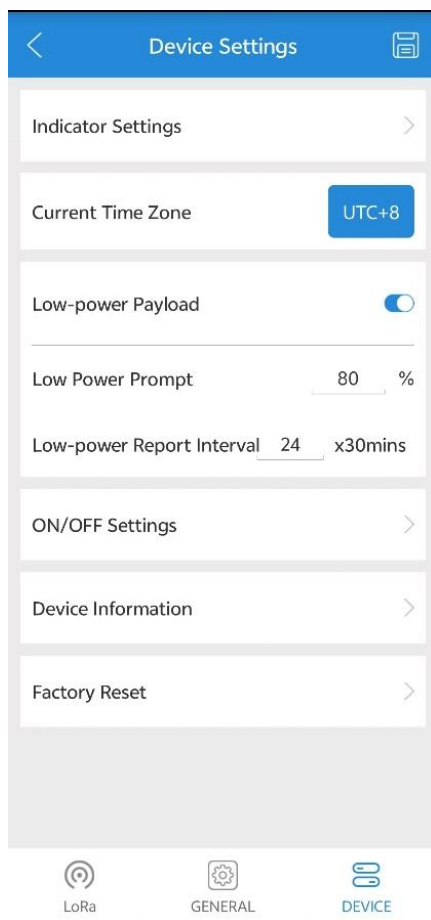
Device Settings

Indicator Settings

Current Time Zone UTC+8

Low-power Payload

Low Power Prompt 80 %

Low-power Report Interval 24 x30mins

ON/OFF Settings

Device Information

Factory Reset

LoRa GENERAL DEVICE